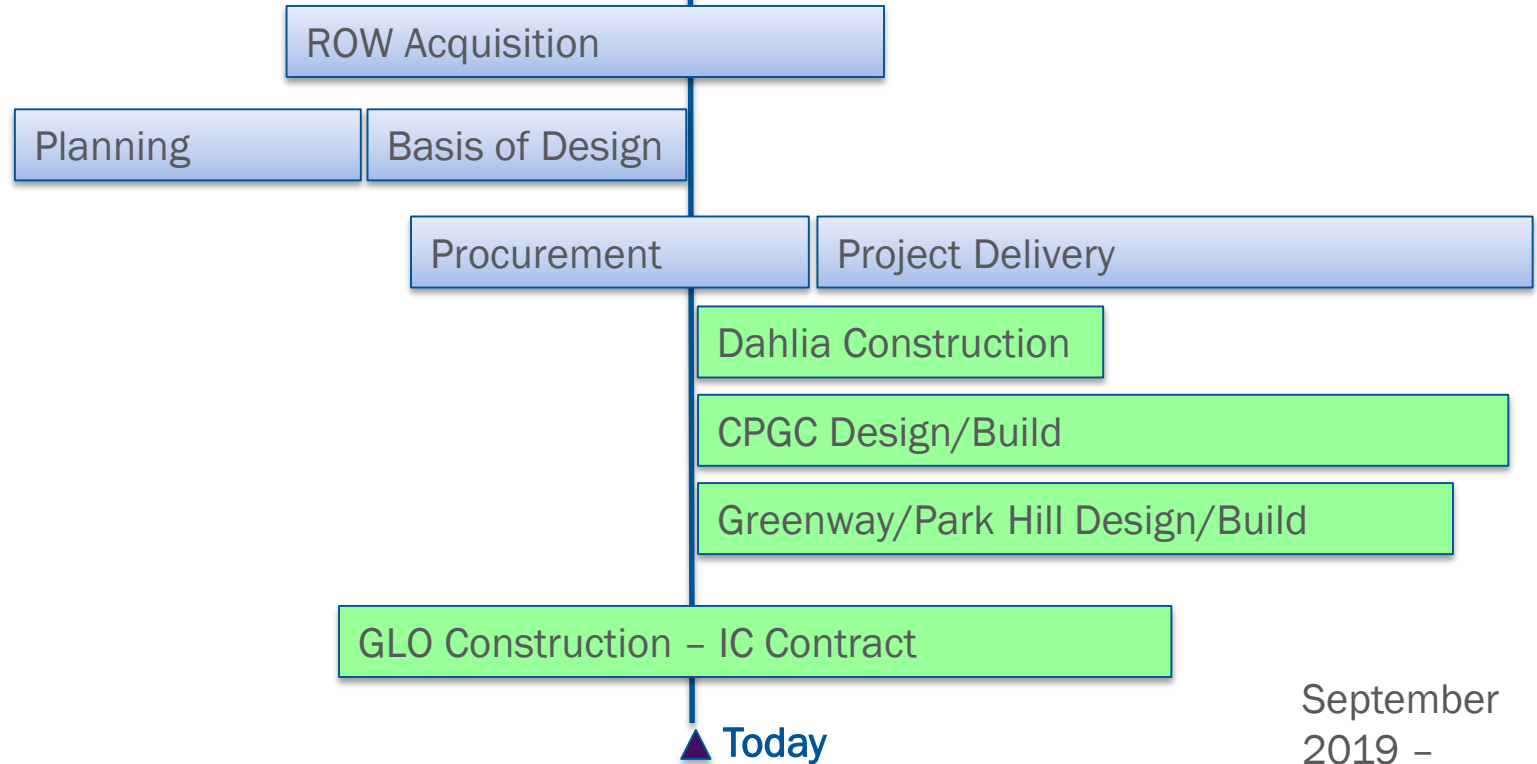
ROW Acquisition

Planning

Basis of Design

Procurement

Project Delivery

Dahlia Construction

CPGC Design/Build

Greenway/Park Hill Design/Build

GLO Construction – IC Contract

Today

September 2019 –